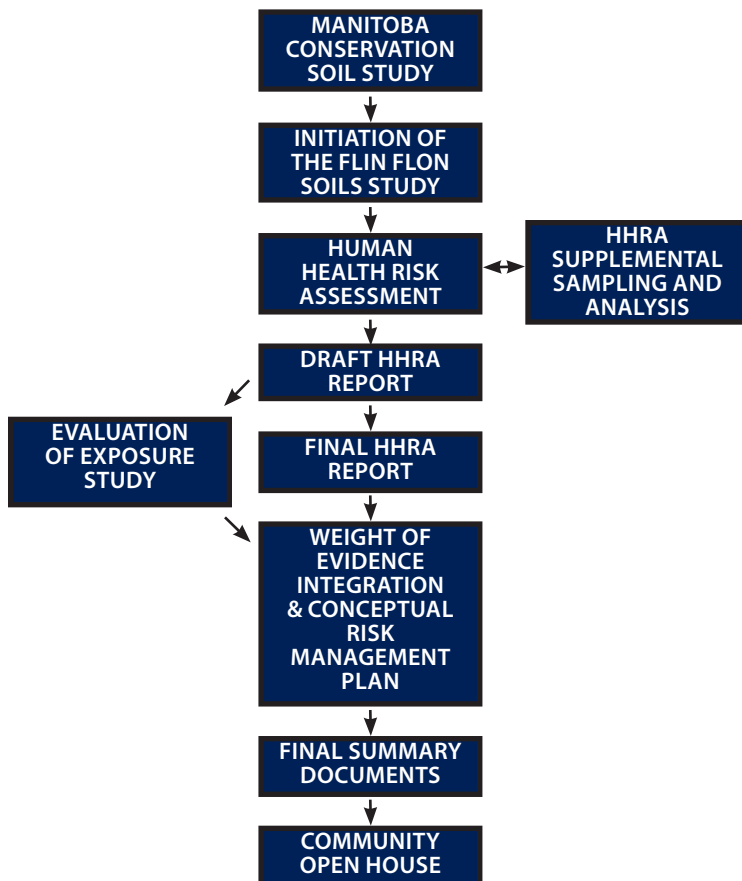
MANITOBA CONSERVATION SOIL STUDY

INITIATION OF THE FLIN FLON SOILS STUDY

HUMAN HEALTH RISK ASSESSMENT

HHRA SUPPLEMENTAL SAMPLING AND ANALYSIS

DRAFT HHRA REPORT

EVALUATION OF EXPOSURE STUDY

FINAL HHRA REPORT

WEIGHT OF EVIDENCE INTEGRATION & CONCEPTUAL RISK MANAGEMENT PLAN

FINAL SUMMARY DOCUMENTS

COMMUNITY OPEN HOUSE